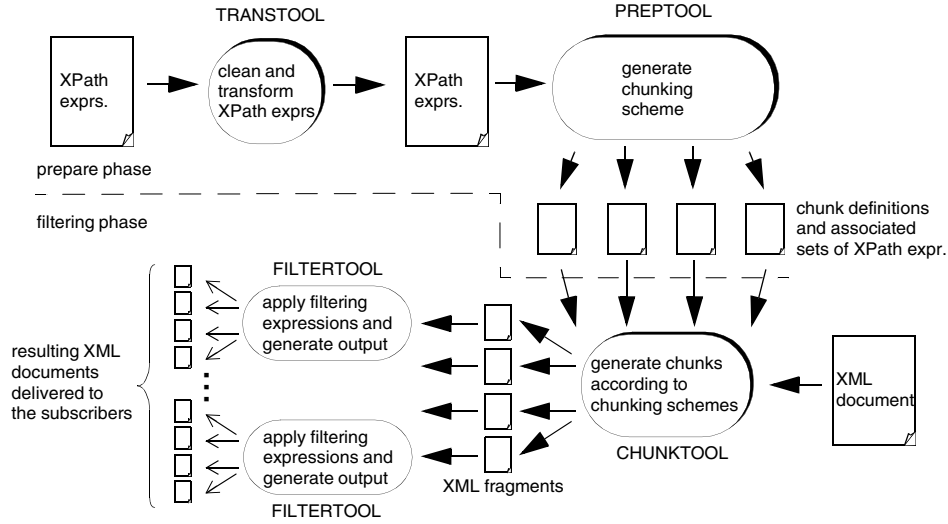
TRANSTOOL

PREPTOOL

XPath exprs.

clean and transform XPath exprs

XPath exprs.

generate chunking scheme

prepare phase

filtering phase

chunk definitions and associated sets of XPath expr.

FILTERTOOL

apply filtering expressions and generate output

resulting XML documents delivered to the subscribers

generate chunks according to chunking schemes

XML document

apply filtering expressions and generate output

CHUNKTOOL

XML fragments

FILTERTOOL